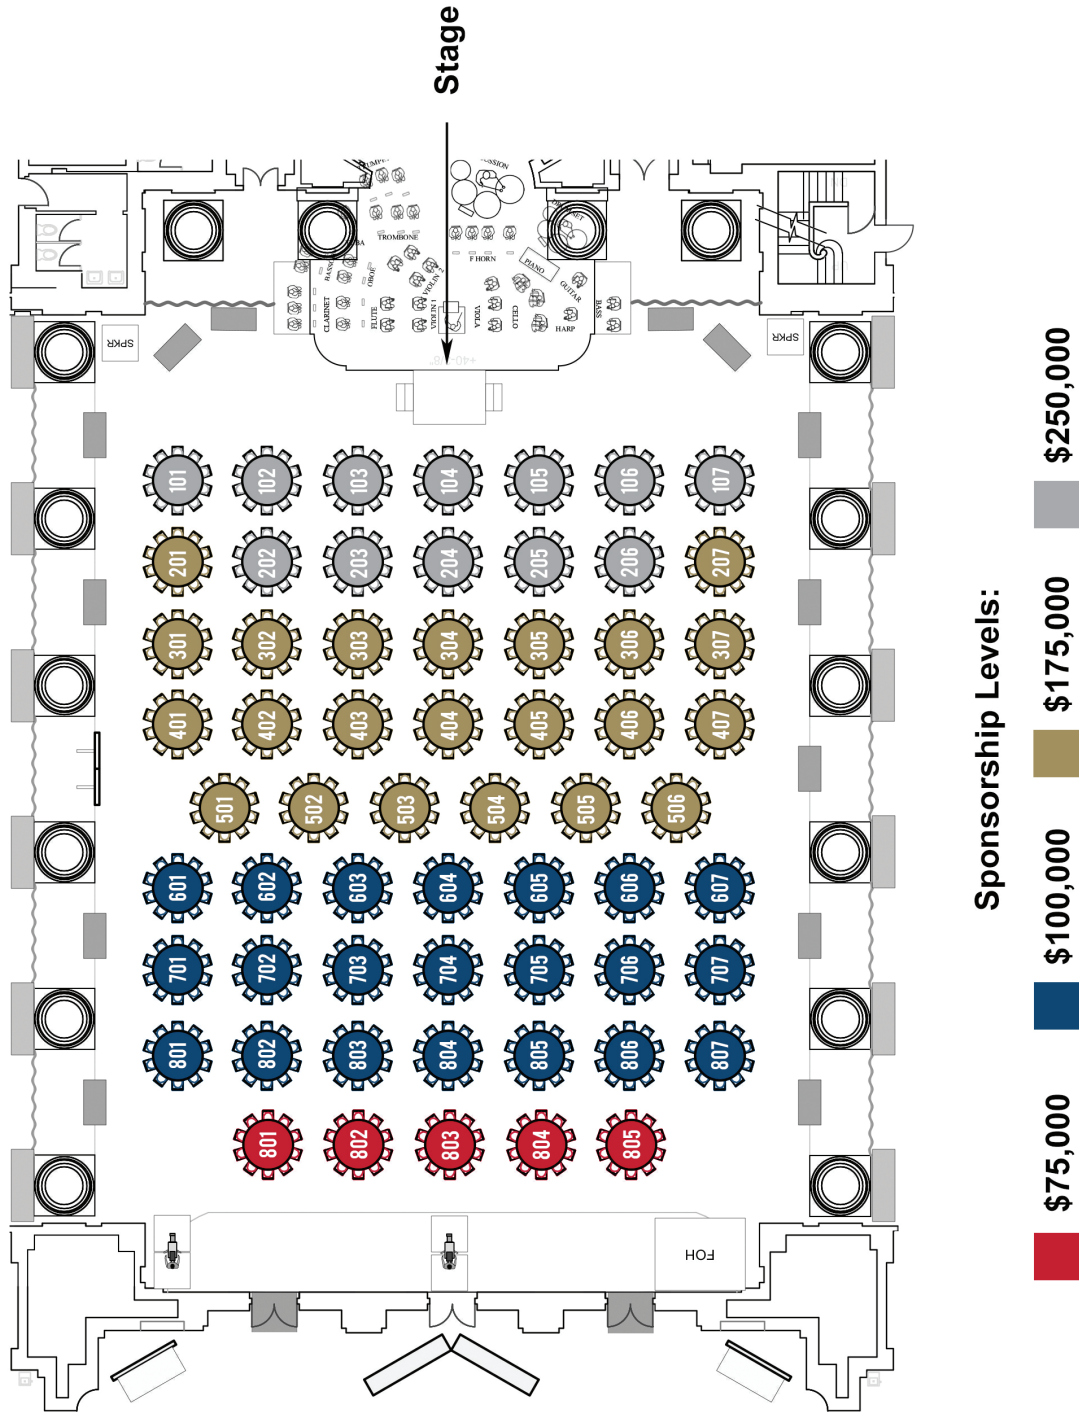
Stage

TRUMPET
PERCUSSION
TROMBONE
TUBA
BASSOON
OBOE
CLARINET
FLUTE
VIOLIN 2
VIOLIN 1
VIOLA
CELLO
F HORN
PIANO
GUITAR
HARP
BASS
SPKR
SPKR

101 102 103 104 105 106 107
201 202 203 204 205 206 207
301 302 303 304 305 306 307
401 402 403 404 405 406 407
501 502 503 504 505 506
601 602 603 604 605 606 607
701 702 703 704 705 706 707
801 802 803 804 805 806 807
801 802 803 804 805

FOH

Sponsorship Levels:
$250,000
$175,000
$100,000
$75,000